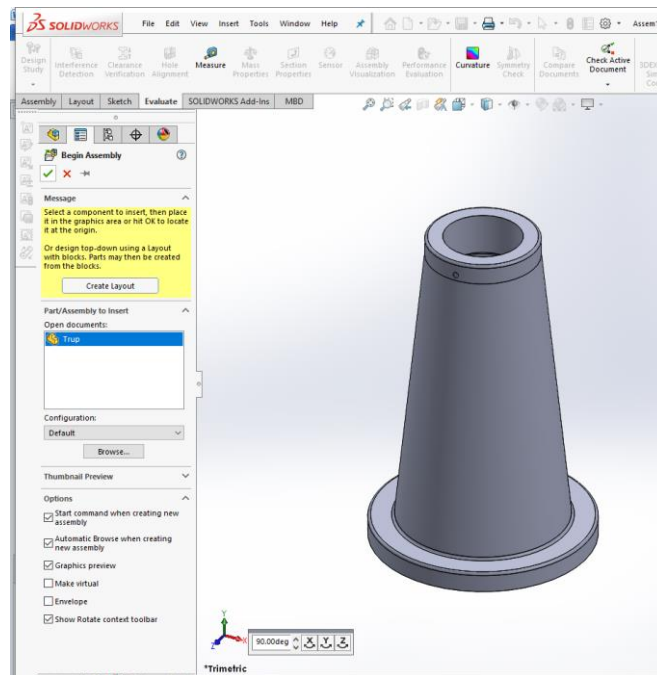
SOLIDWORKS File Edit View Insert Tools Window Help

Assem

Design Study

Interference Detection

Clearance Verification

Hole Alignment

Measure

Mass Properties

Section Properties

Sensor

Assembly Visualization

Performance Evaluation

Curvature

Symmetry Check

Compare Documents

Check Active Document

SOLIDWORKS Sim Co

Assembly Layout Sketch Evaluate SOLIDWORKS Add-Ins MBD

Begin Assembly

Message

Select a component to insert, then place it in the graphics area or hit OK to locate it at the origin.

Or design top-down using a Layout with blocks. Parts may then be created from the blocks.

Create Layout

Part/Assembly to Insert

Open documents:

Trup

Configuration:

Default

Browse...

Thumbnail Preview

Options

Start command when creating new assembly

Automatic Browse when creating new assembly

Graphics preview

Make virtual

Envelope

Show Rotate context toolbar

90.00deg

*Trimetric